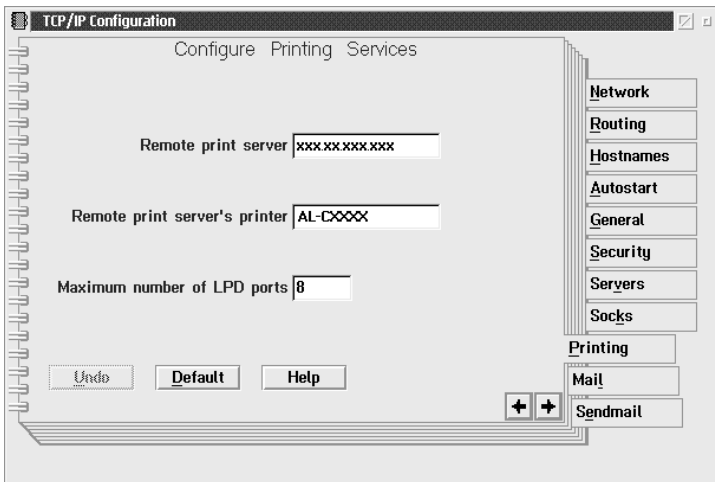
TCP/IP Configuration

Configure Printing Services

Remote print server xxx.xx.xxx.xxx

Remote print server's printer AL-CXXXX

Maximum number of LPD ports 8

Undo Default Help

Network
Routing
Hostnames
Autostart
General
Security
Servers
Socks
Printing
Mail
Sendmail